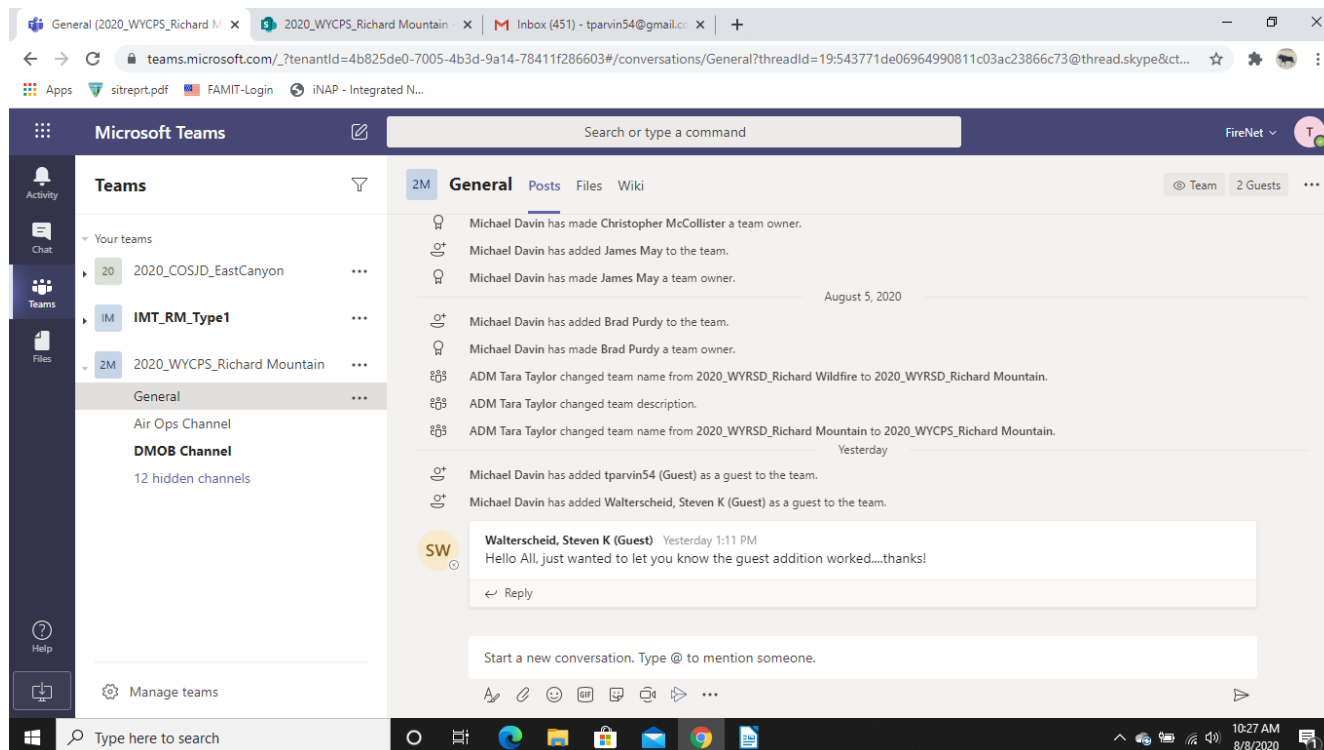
General (2020_WYCPS_Richard M × | 2020_WYCPS_Richard Mountain × | Inbox (451) - tparvin54@gmail.c ×

teams.microsoft.com/_?tenantId=4b825de0-7005-4b3d-9a14-78411f286603#/conversations/General?threadId=19:543771de06964990811c03ac23866c73@thread.skype&ct...

Apps | sitreprt.pdf | FAMIT-Login | iNAP - Integrated N...

Microsoft Teams

Search or type a command

FireNet

Activity

Chat

Teams

Files

Help

Teams

Your teams

20 2020_COSJD_EastCanyon

IM IMT_RM_Type1

2M 2020_WYCPS_Richard Mountain

General

Air Ops Channel

DMOB Channel

12 hidden channels

Manage teams

2M General Posts Files Wiki

Team 2 Guests

Michael Davin has made Christopher McCollister a team owner.

Michael Davin has added James May to the team.

Michael Davin has made James May a team owner.

August 5, 2020

Michael Davin has added Brad Purdy to the team.

Michael Davin has made Brad Purdy a team owner.

ADM Tara Taylor changed team name from 2020_WYRSD_Richard Wildfire to 2020_WYRSD_Richard Mountain.

ADM Tara Taylor changed team description.

ADM Tara Taylor changed team name from 2020_WYRSD_Richard Mountain to 2020_WYCPS_Richard Mountain.

Yesterday

Michael Davin has added tparvin54 (Guest) as a guest to the team.

Michael Davin has added Walterscheid, Steven K (Guest) as a guest to the team.

SW

Walterscheid, Steven K (Guest) Yesterday 1:11 PM

Hello All, just wanted to let you know the guest addition worked....thanks!

Reply

Start a new conversation. Type @ to mention someone.

Type here to search

10:27 AM
8/8/2020